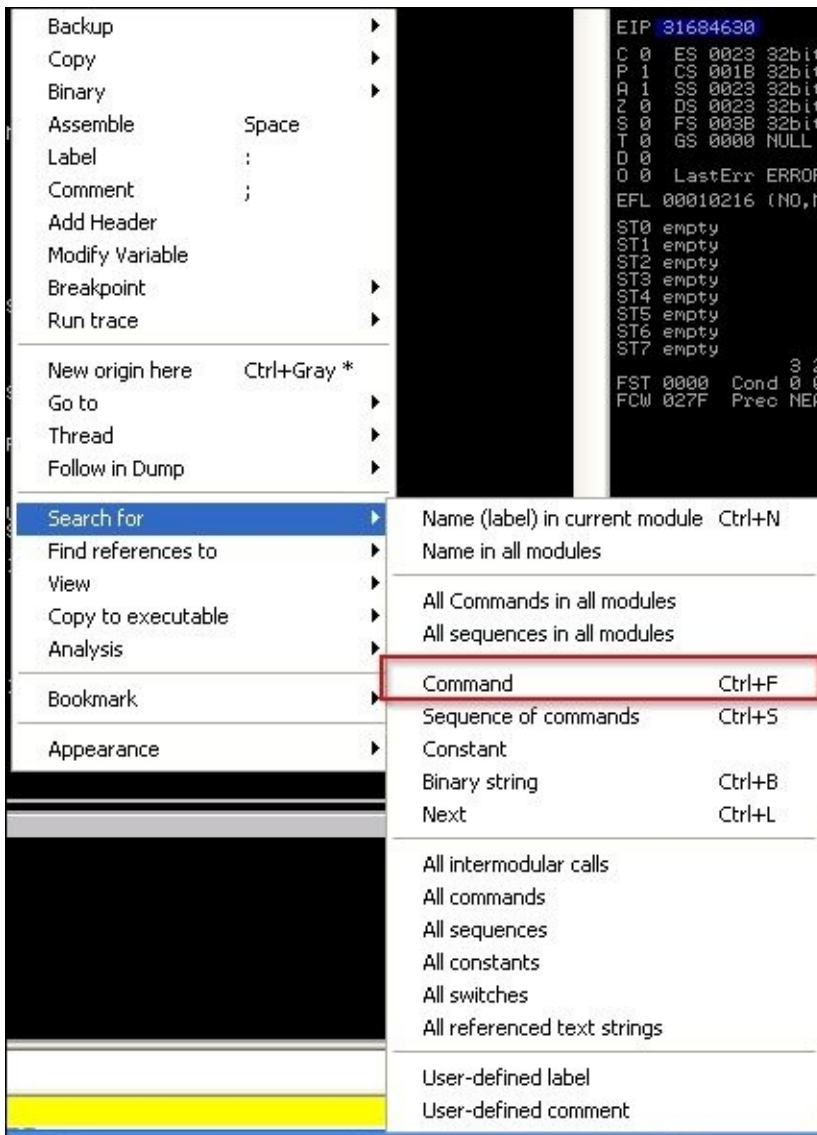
Backup
Copy
Binary
Assemble Space
Label :
Comment ;
Add Header
Modify Variable
Breakpoint
Run trace

New origin here Ctrl+Gray *
Go to
Thread
Follow in Dump

Search for
Find references to
View
Copy to executable
Analysis

Bookmark

Appearance

Name (label) in current module Ctrl+N
Name in all modules

All Commands in all modules
All sequences in all modules

Command Ctrl+F
Sequence of commands Ctrl+S
Constant
Binary string Ctrl+B
Next Ctrl+L

All intermodular calls
All commands
All sequences
All constants
All switches
All referenced text strings

User-defined label
User-defined comment

EIP 31684630
C 0 ES 0023 32bi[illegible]
P 1 CS 001B 32bi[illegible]
A 1 SS 0023 32bi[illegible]
Z 0 DS 0023 32bi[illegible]
S 0 FS 003B 32bi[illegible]
T 0 GS 0000 NULL
D 0
O 0 LastErr ERRO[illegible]
EFL 00010216 (NO,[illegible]
ST0 empty
ST1 empty
ST2 empty
ST3 empty
ST4 empty
ST5 empty
ST6 empty
ST7 empty
3 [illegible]
FST 0000 Cond 0 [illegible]
FCW 027F Prec NE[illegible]